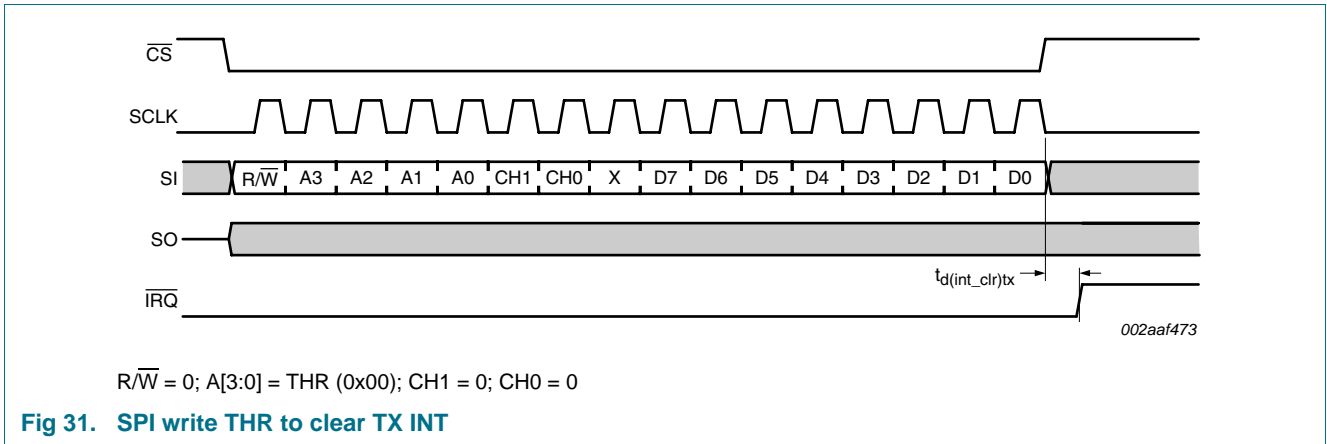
$\overline{CS}$

SCLK

SI

$R/\overline{W}$ A3 A2 A1 A0 CH1 CH0 X D7 D6 D5 D4 D3 D2 D1 D0

SO

$t_{d(int\_clr)tx}$

$\overline{IRQ}$

002aaf473

$R/\overline{W}$ = 0; A[3:0] = THR (0x00); CH1 = 0; CH0 = 0

Fig 31. SPI write THR to clear TX INT